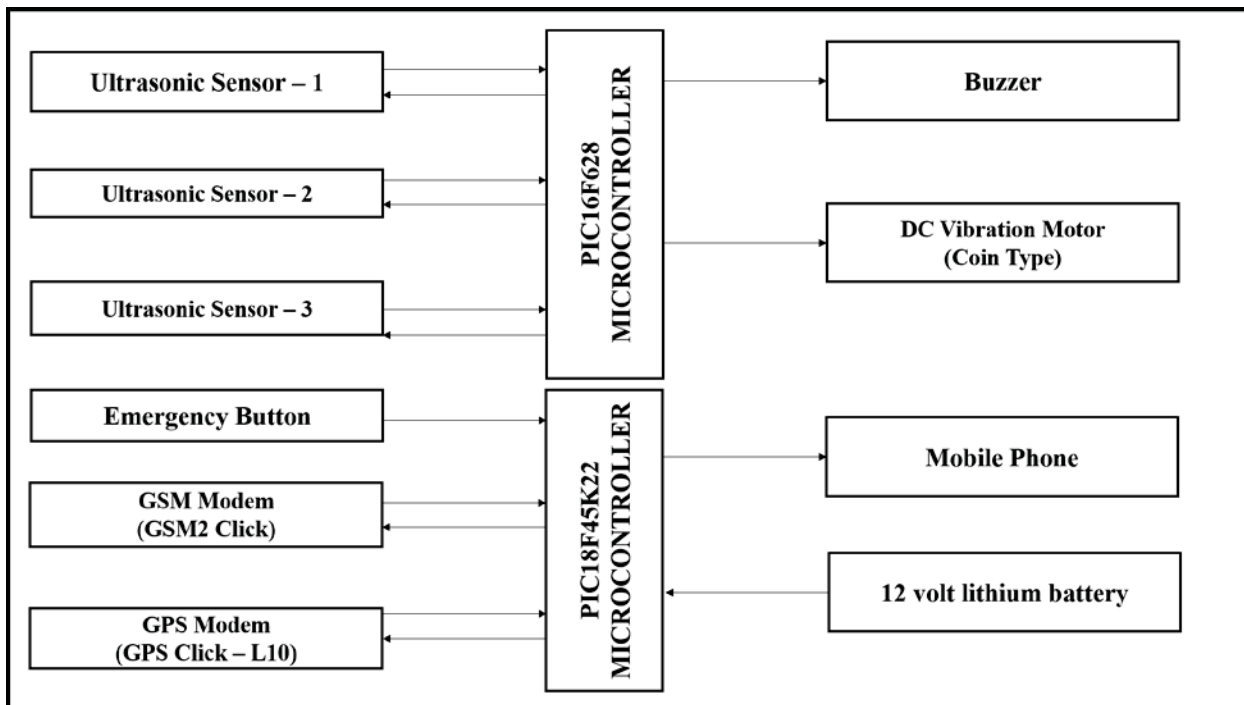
Ultrasonic Sensor – 1

Ultrasonic Sensor – 2

Ultrasonic Sensor – 3

PIC16F628 MICROCONTROLLER

Buzzer

DC Vibration Motor (Coin Type)

Emergency Button

GSM Modem (GSM2 Click)

GPS Modem (GPS Click – L10)

PIC18F45K22 MICROCONTROLLER

Mobile Phone

12 volt lithium battery